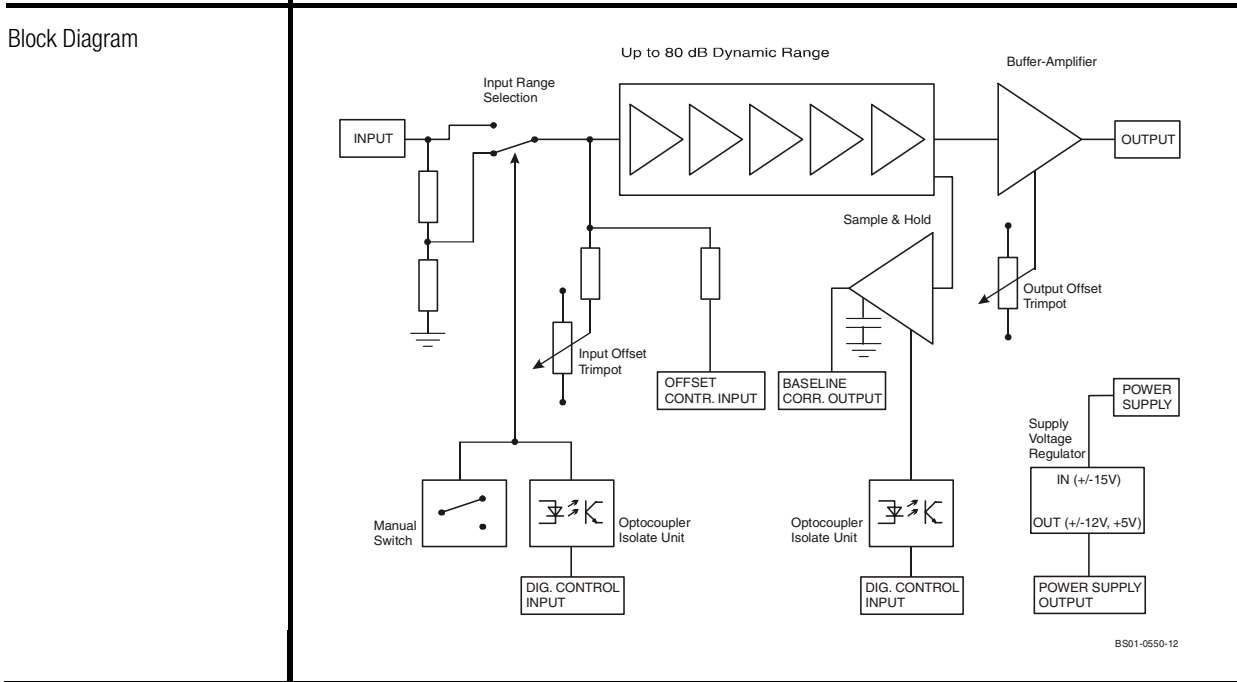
Block Diagram

Up to 80 dB Dynamic Range

Buffer-Amplifier

Input Range Selection

INPUT

OUTPUT

Sample & Hold

Output Offset Trimpot

Input Offset Trimpot

OFFSET CONTR. INPUT

BASELINE CORR. OUTPUT

POWER SUPPLY

Supply Voltage Regulator

IN (+/-15V)

OUT (+/-12V, +5V)

Manual Switch

Optocoupler Isolate Unit

Optocoupler Isolate Unit

DIG. CONTROL INPUT

DIG. CONTROL INPUT

POWER SUPPLY OUTPUT

BS01-0550-12